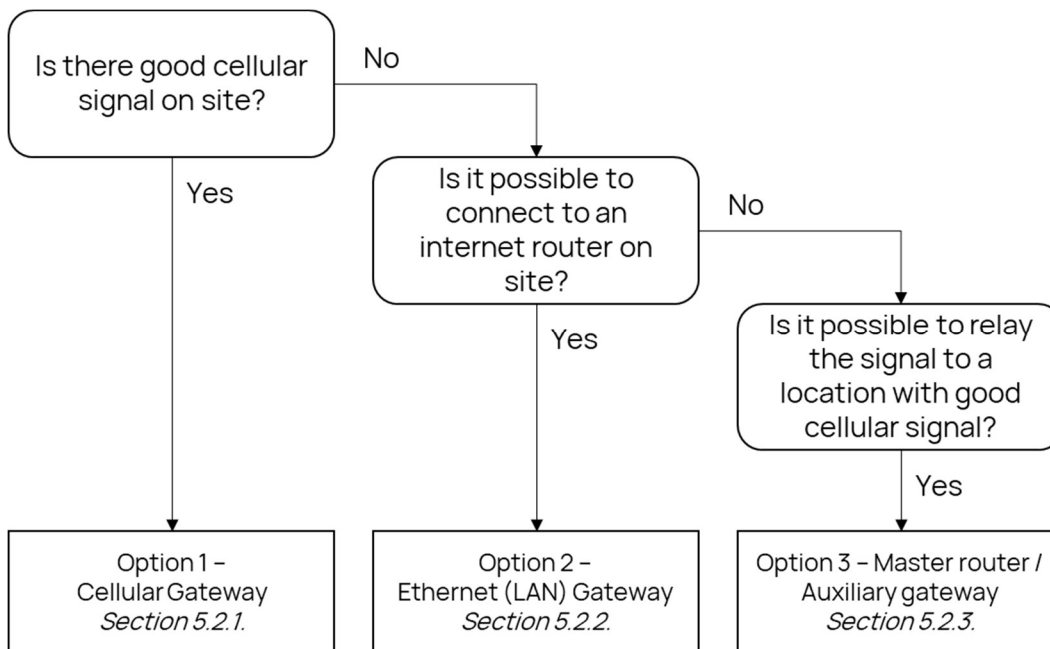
Is there good cellular signal on site?

No

Yes

Is it possible to connect to an internet router on site?

No

Yes

Is it possible to relay the signal to a location with good cellular signal?

Yes

Option 1 – Cellular Gateway
*Section 5.2.1.*

Option 2 – Ethernet (LAN) Gateway
*Section 5.2.2.*

Option 3 – Master router / Auxiliary gateway
*Section 5.2.3.*